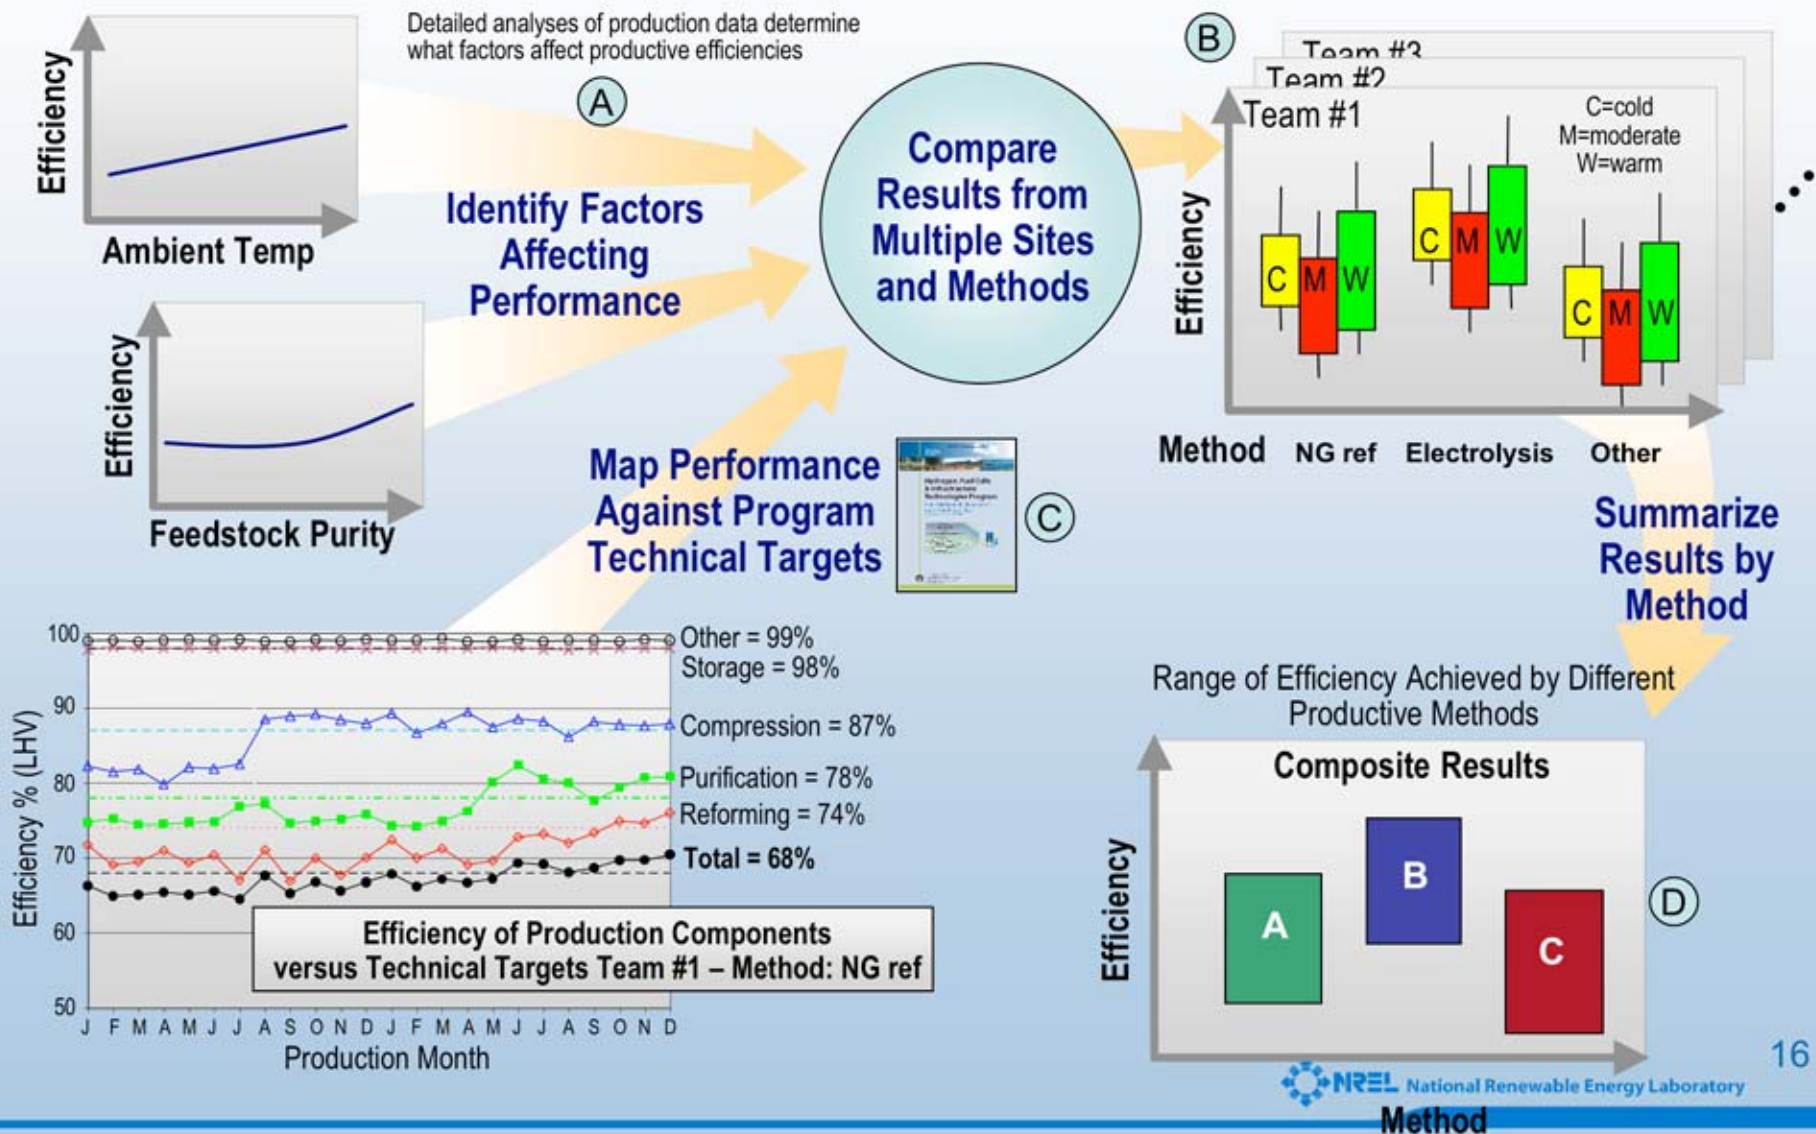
Efficiency

Ambient Temp

Detailed analyses of production data determine what factors affect productive efficiencies

A

Identify Factors Affecting Performance

Efficiency

Feedstock Purity

Compare Results from Multiple Sites and Methods

B

Team #3

Team #2

Team #1

C=cold
M=moderate
W=warm

Efficiency

C M W
C M W
C M W

Method NG ref Electrolysis Other

Map Performance Against Program Technical Targets

C

Summarize Results by Method

100
90
80
70
60
50

Efficiency % (LHV)

Other = 99%
Storage = 98%
Compression = 87%
Purification = 78%
Reforming = 74%
Total = 68%

Efficiency of Production Components versus Technical Targets Team #1 – Method: NG ref

J F M A M J J A S O N D J F M A M J J A S O N D

Production Month

Range of Efficiency Achieved by Different Productive Methods

Composite Results

Efficiency

A B C

D

Method

16

NREL National Renewable Energy Laboratory